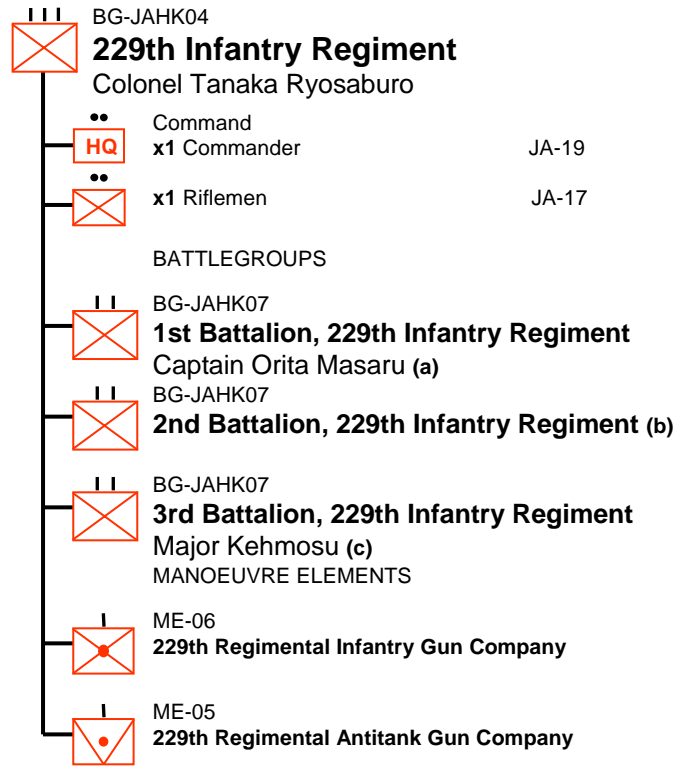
BG-JAHK04
**229th Infantry Regiment**
Colonel Tanaka Ryosaburo

HQ
Command
**x1** Commander JA-19

**x1** Riflemen JA-17

BATTLEGROUPS

BG-JAHK07
**1st Battalion, 229th Infantry Regiment**
Captain Orita Masaru **(a)**

BG-JAHK07
**2nd Battalion, 229th Infantry Regiment (b)**

BG-JAHK07
**3rd Battalion, 229th Infantry Regiment**
Major Kehmosu **(c)**

MANOEUVRE ELEMENTS

ME-06
**229th Regimental Infantry Gun Company**

ME-05
**229th Regimental Antitank Gun Company**